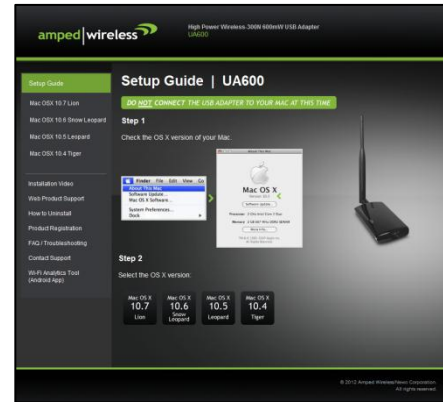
amped|wireless

High Power Wireless-300N 600mW USB Adapter
UA600

Setup Guide
Mac OSX 10.7 Lion
Mac OSX 10.6 Snow Leopard
Mac OSX 10.5 Leopard
Mac OSX 10.4 Tiger

Installation Video
Web Product Support
How to Uninstall
Product Registration
FAQ / Troubleshooting
Contact Support
Wi-Fi Analytics Tool (Android App)

Setup Guide | UA600

DO NOT CONNECT THE USB ADAPTER TO YOUR MAC AT THIS TIME

Step 1

Check the OS X version of your Mac.

Finder File Edit View Go
About This Mac
Software Update...
Mac OS X Software...
System Preferences...
Dock

About This Mac
Mac OS X
Version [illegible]
Software Update...
Processor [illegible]
Memory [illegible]
More Info...

Step 2

Select the OS X version:

Mac OS X 10.7 Lion
Mac OS X 10.6 Snow Leopard
Mac OS X 10.5 Leopard
Mac OS X 10.4 Tiger

© 2012 Amped Wireless/Newo Corporation. All rights reserved.